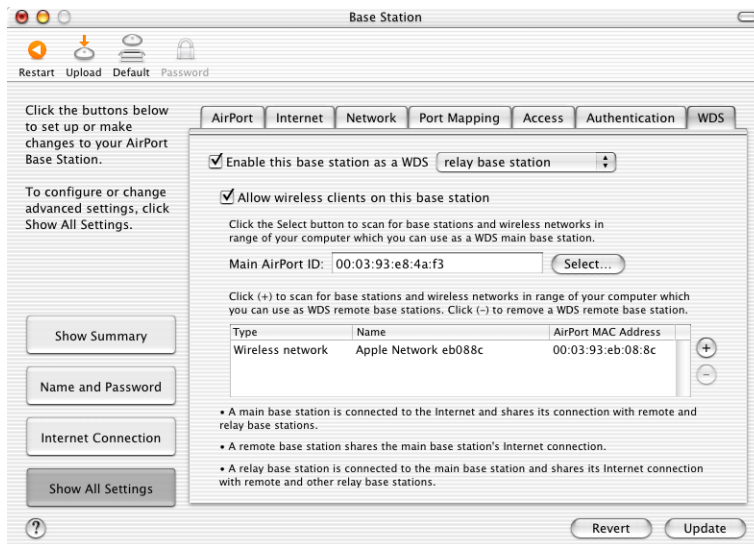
Base Station

Restart Upload Default Password

Click the buttons below to set up or make changes to your AirPort Base Station.

To configure or change advanced settings, click Show All Settings.

Show Summary

Name and Password

Internet Connection

Show All Settings

AirPort Internet Network Port Mapping Access Authentication WDS

☑ Enable this base station as a WDS relay base station

☑ Allow wireless clients on this base station

Click the Select button to scan for base stations and wireless networks in range of your computer which you can use as a WDS main base station.

Main AirPort ID: 00:03:93:e8:4a:f3 Select...

Click (+) to scan for base stations and wireless networks in range of your computer which you can use as WDS remote base stations. Click (–) to remove a WDS remote base station.

| Type | Name | AirPort MAC Address |
|---|---|---|
| Wireless network | Apple Network eb088c | 00:03:93:eb:08:8c |

+
–

• A main base station is connected to the Internet and shares its connection with remote and relay base stations.

• A remote base station shares the main base station's Internet connection.

• A relay base station is connected to the main base station and shares its Internet connection with remote and other relay base stations.

?

Revert Update